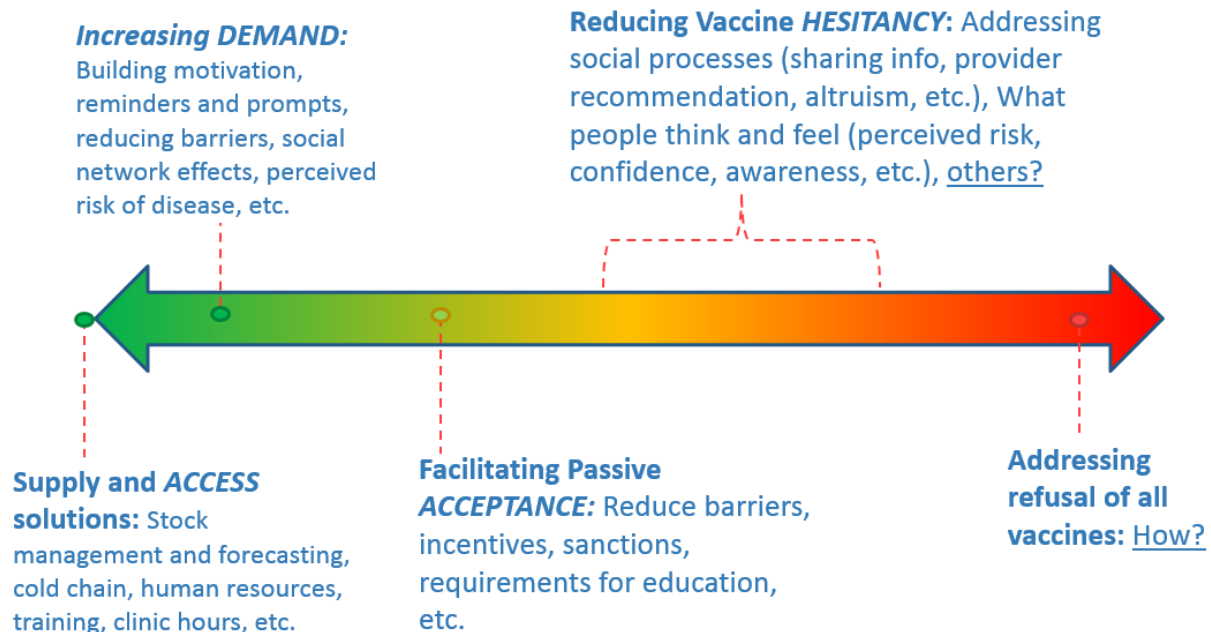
*Increasing DEMAND:* Building motivation, reminders and prompts, reducing barriers, social network effects, perceived risk of disease, etc.

**Reducing Vaccine *HESITANCY*:** Addressing social processes (sharing info, provider recommendation, altruism, etc.), What people think and feel (perceived risk, confidence, awareness, etc.), others?

**Supply and *ACCESS* solutions:** Stock management and forecasting, cold chain, human resources, training, clinic hours, etc.

**Facilitating Passive *ACCEPTANCE:*** Reduce barriers, incentives, sanctions, requirements for education, etc.

**Addressing refusal of all vaccines:** How?